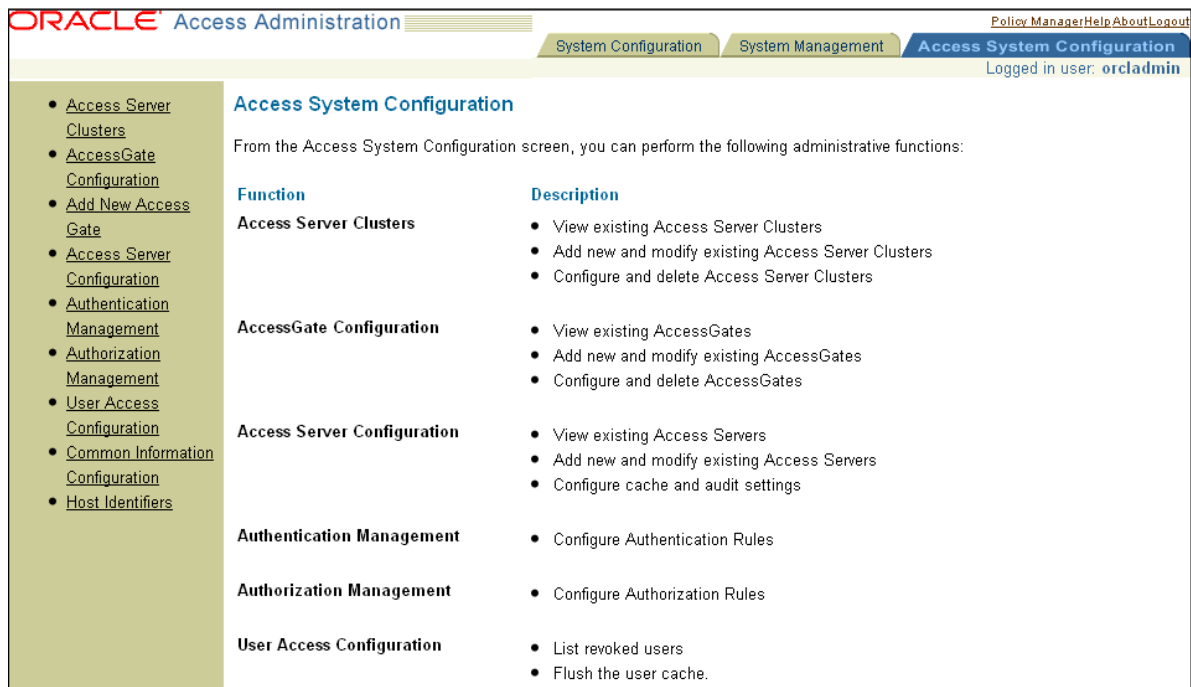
ORACLE Access Administration

Policy Manager Help About Logout

System Configuration | System Management | Access System Configuration

Logged in user: orcladmin

- Access Server Clusters
- AccessGate Configuration
- Add New Access Gate
- Access Server Configuration
- Authentication Management
- Authorization Management
- User Access Configuration
- Common Information Configuration
- Host Identifiers

Access System Configuration

From the Access System Configuration screen, you can perform the following administrative functions:

| Function | Description |
|---|---|
| Access Server Clusters | • View existing Access Server Clusters<br>• Add new and modify existing Access Server Clusters<br>• Configure and delete Access Server Clusters |
| AccessGate Configuration | • View existing AccessGates<br>• Add new and modify existing AccessGates<br>• Configure and delete AccessGates |
| Access Server Configuration | • View existing Access Servers<br>• Add new and modify existing Access Servers<br>• Configure cache and audit settings |
| Authentication Management | • Configure Authentication Rules |
| Authorization Management | • Configure Authorization Rules |
| User Access Configuration | • List revoked users<br>• Flush the user cache. |